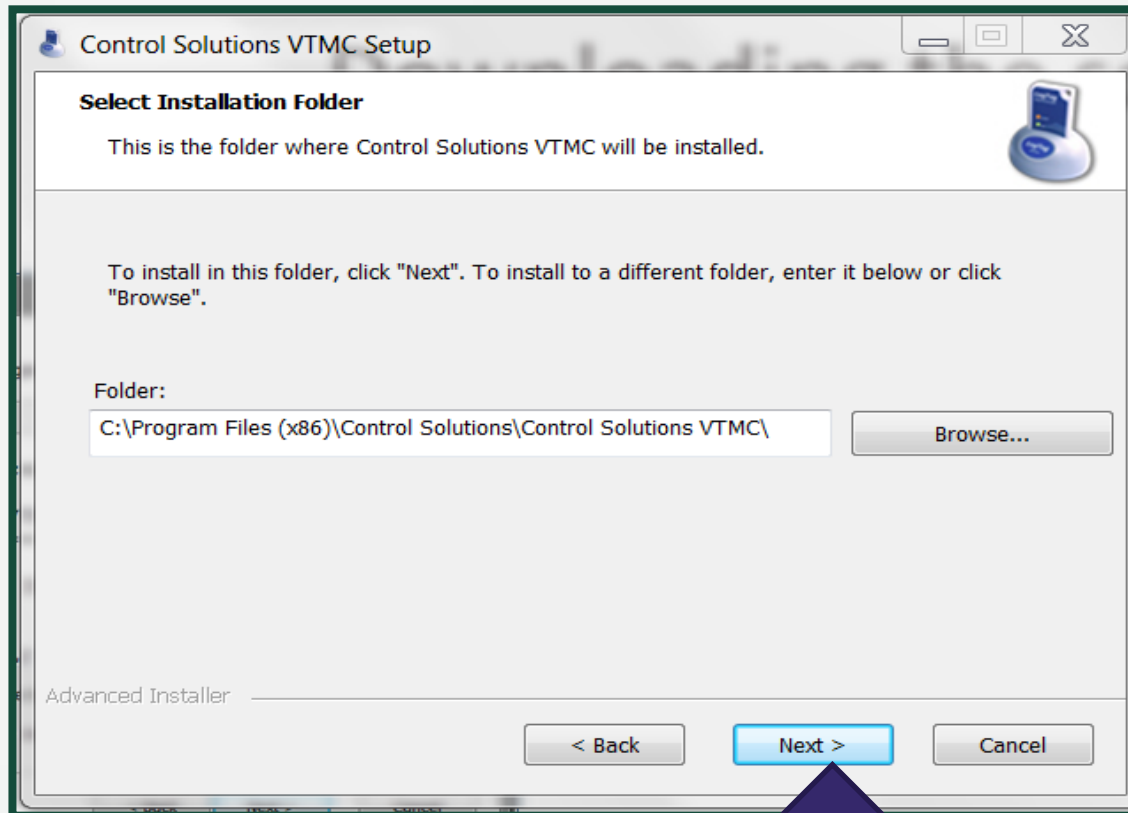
Control Solutions VTMC Setup

Select Installation Folder

This is the folder where Control Solutions VTMC will be installed.

To install in this folder, click "Next". To install to a different folder, enter it below or click "Browse".

Folder:

C:\Program Files (x86)\Control Solutions\Control Solutions VTMC\

Browse...

Advanced Installer

< Back

Next >

Cancel